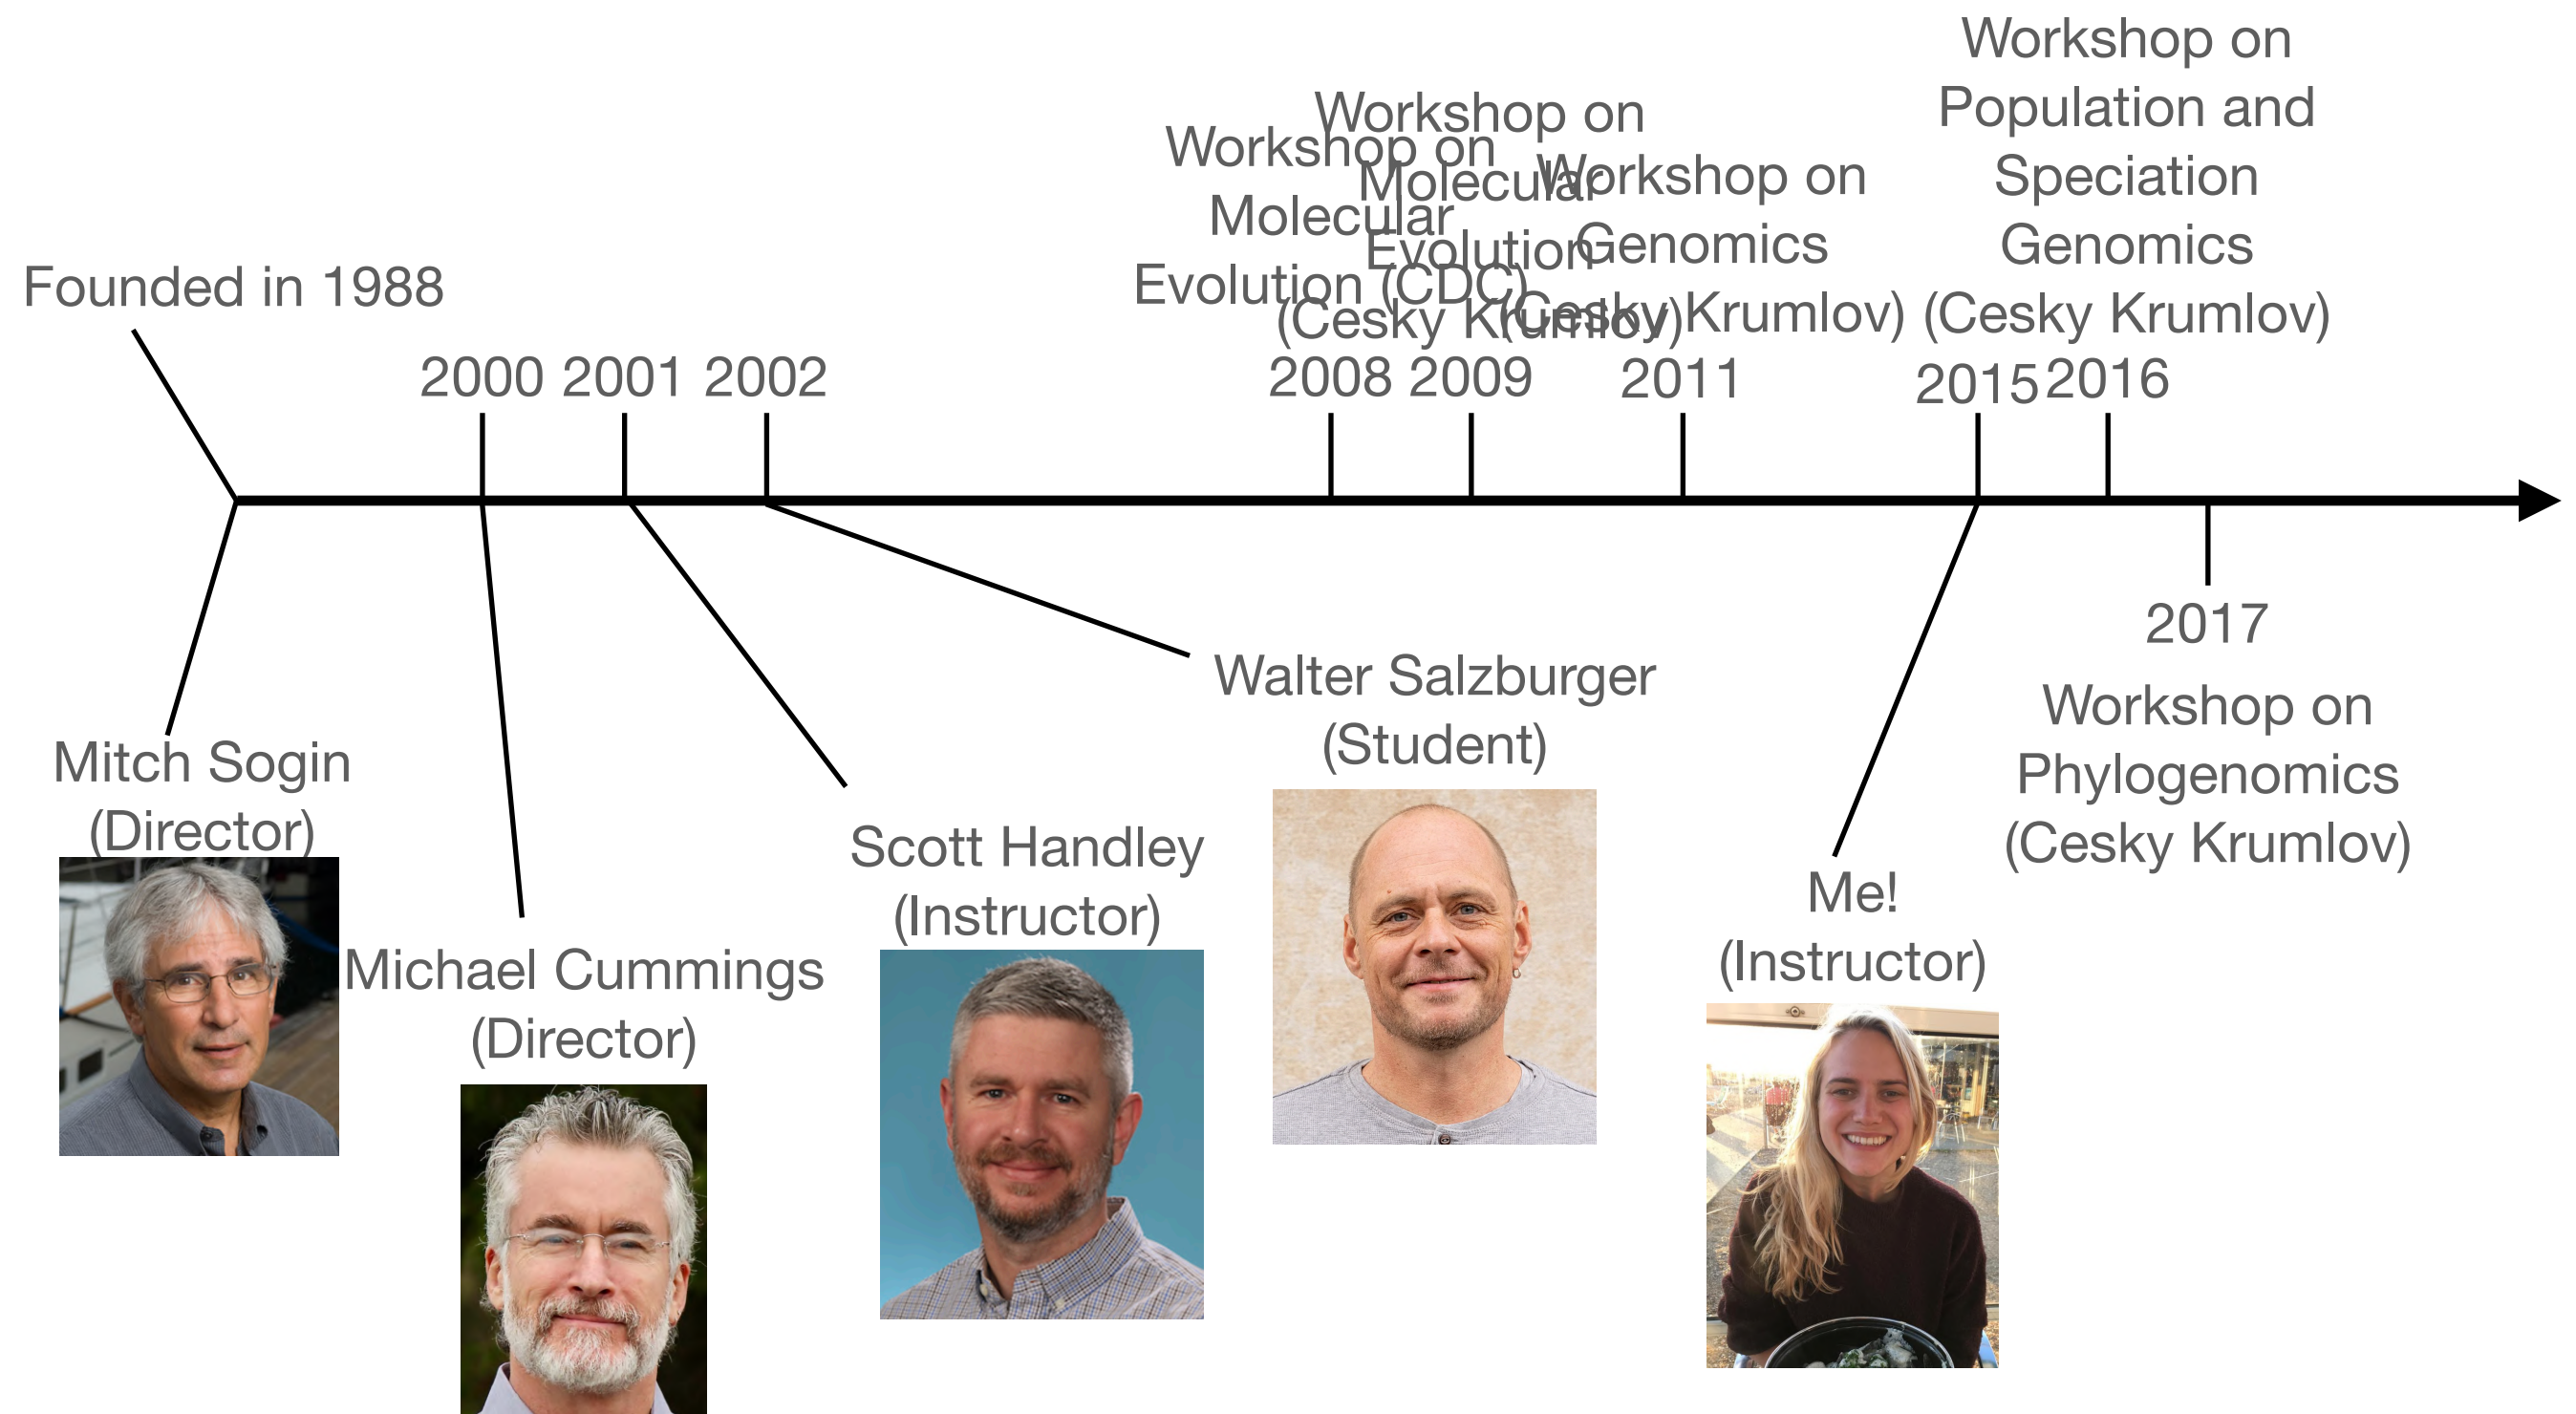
Founded in 1988

2000 2001 2002

Workshop on Molecular Evolution (CDC)
2008

Workshop on Molecular Evolution (Cesky Krumlov)
2009

Workshop on Genomics (Cesky Krumlov)
2011

Workshop on Population and Speciation Genomics (Cesky Krumlov)
2015 2016

2017
Workshop on Phylogenomics (Cesky Krumlov)

Mitch Sogin (Director)

Michael Cummings (Director)

Scott Handley (Instructor)

Walter Salzburger (Student)

Me! (Instructor)